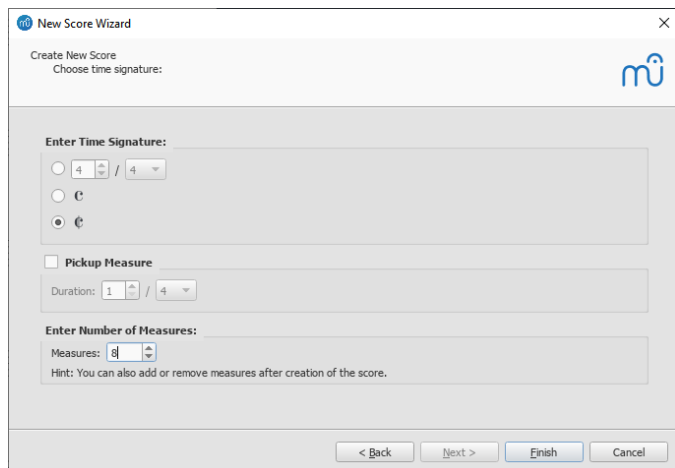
New Score Wizard
×

Create New Score
Choose time signature:

Enter Time Signature:
4 / 4
𝄴
𝄵

Pickup Measure
Duration: 1 / 4

Enter Number of Measures:
Measures: 8
Hint: You can also add or remove measures after creation of the score.

< Back
Next >
Finish
Cancel